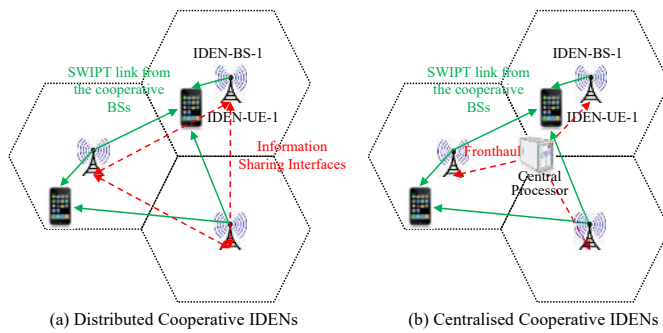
IDEN-BS-1

SWIPT link from the cooperative BSs

IDEN-UE-1

Information Sharing Interfaces

(a) Distributed Cooperative IDENs

IDEN-BS-1

SWIPT link from the cooperative BSs

IDEN-UE-1

Fronthaul

Central Processor

(b) Centralised Cooperative IDENs